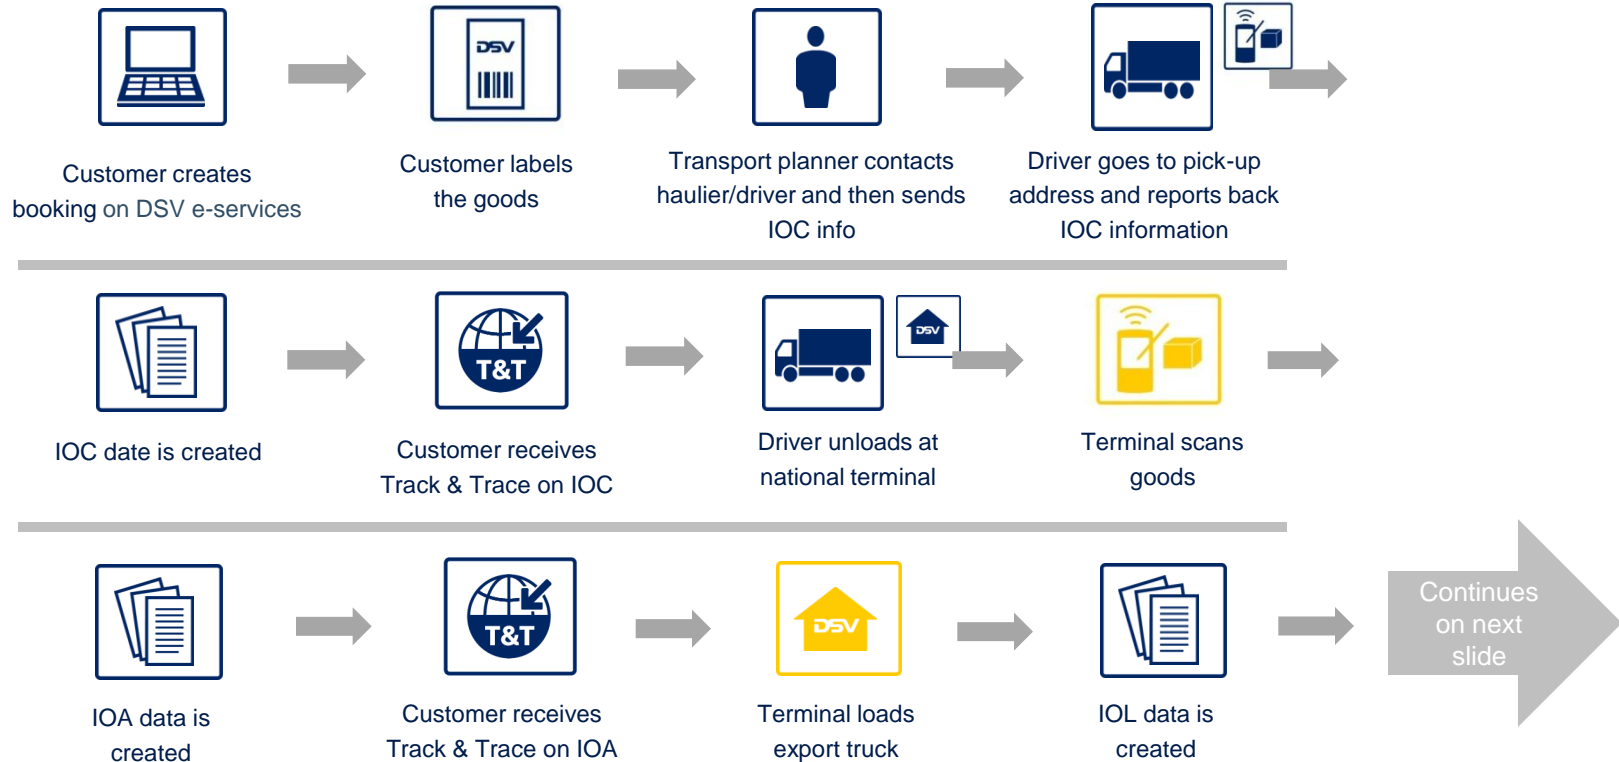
DSV

Customer creates booking on DSV e-services

Customer labels the goods

Transport planner contacts haulier/driver and then sends IOC info

Driver goes to pick-up address and reports back IOC information

IOC date is created

T&T

Customer receives Track & Trace on IOC

DSV

Driver unloads at national terminal

Terminal scans goods

IOA data is created

T&T

Customer receives Track & Trace on IOA

DSV

Terminal loads export truck

IOL data is created

Continues on next slide